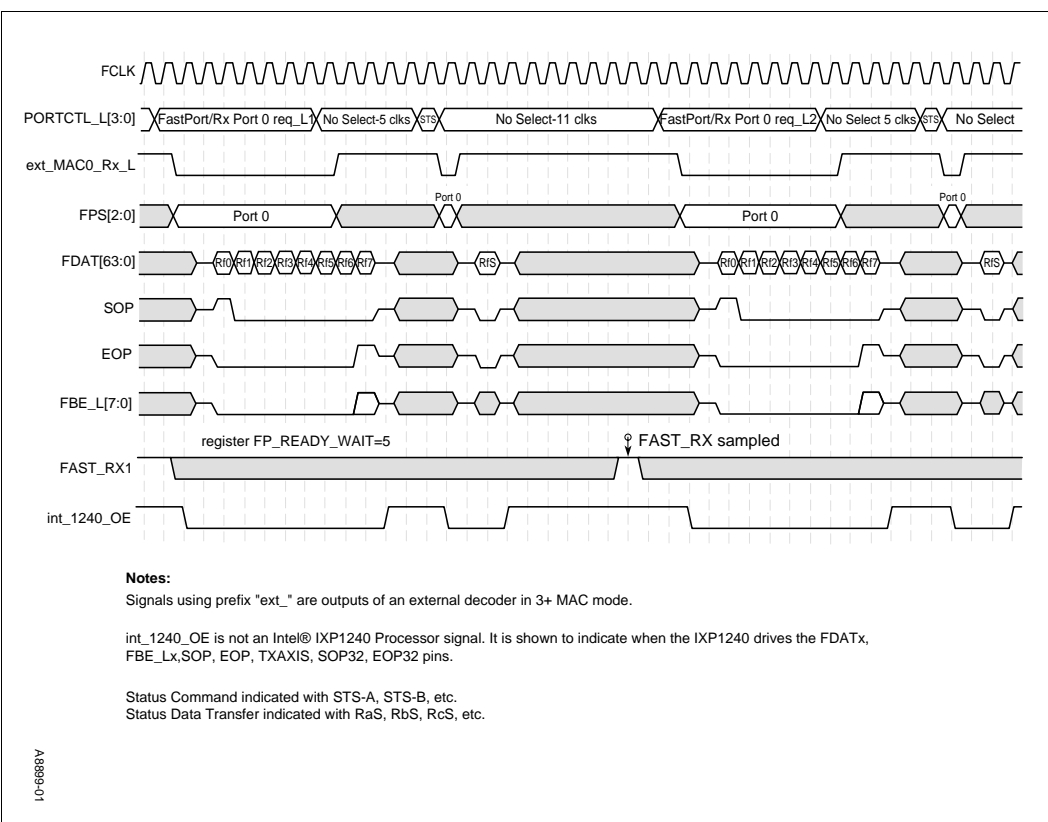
FCLK

PORTCTL_L[3:0]
FastPort/Rx Port 0 req_L1
No Select-5 clks
STS
No Select-11 clks
FastPort/Rx Port 0 req_L2
No Select 5 clks
STS
No Select

ext_MAC0_Rx_L

FPS[2:0]
Port 0
Port 0
Port 0
Port 0

FDAT[63:0]
Rf0 Rf1 Rf2 Rf3 Rf4 Rf5 Rf6 Rf7
RfS
Rf0 Rf1 Rf2 Rf3 Rf4 Rf5 Rf6 Rf7
RfS

SOP

EOP

FBE_L[7:0]

register FP_READY_WAIT=5
FAST_RX sampled

FAST_RX1

int_1240_OE

Notes:
Signals using prefix "ext_" are outputs of an external decoder in 3+ MAC mode.

int_1240_OE is not an Intel® IXP1240 Processor signal. It is shown to indicate when the IXP1240 drives the FDATx, FBE_Lx,SOP, EOP, TXAXIS, SOP32, EOP32 pins.

Status Command indicated with STS-A, STS-B, etc.
Status Data Transfer indicated with RaS, RbS, RcS, etc.

A8899-01